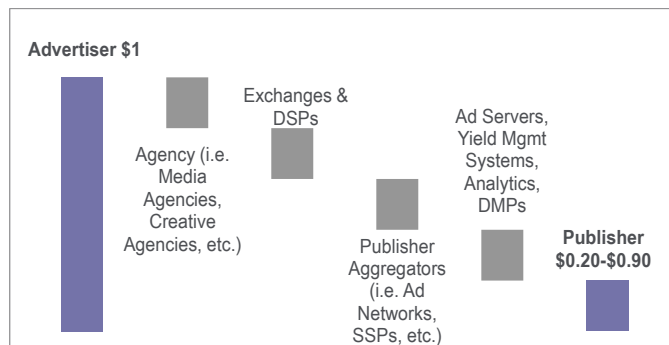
Advertiser $1

Agency (i.e. Media Agencies, Creative Agencies, etc.)

Exchanges & DSPs

Publisher Aggregators (i.e. Ad Networks, SSPs, etc.)

Ad Servers, Yield Mgmt Systems, Analytics, DMPs

Publisher $0.20-$0.90